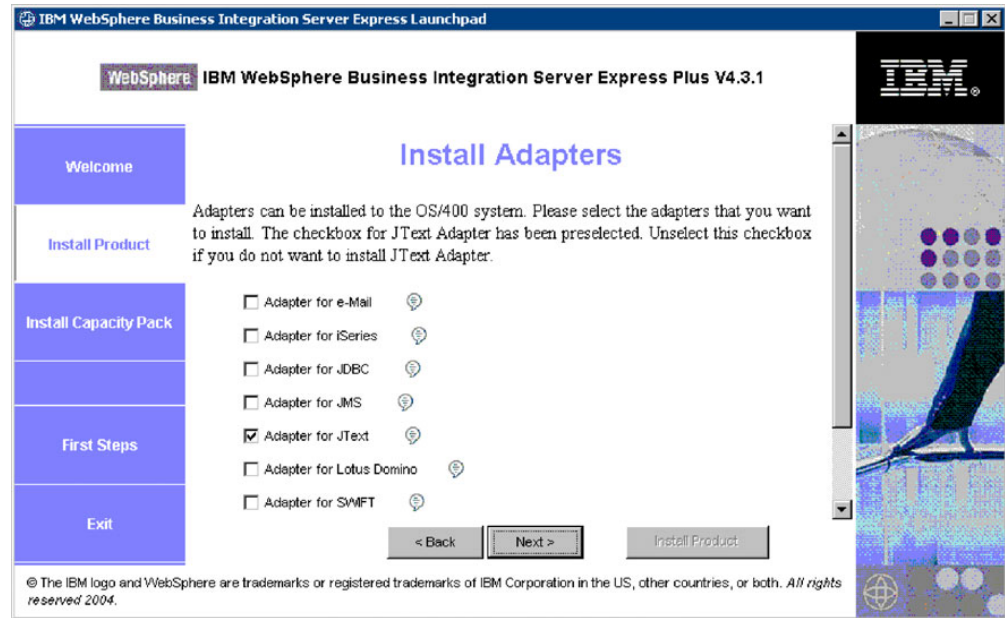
IBM WebSphere Business Integration Server Express Launchpad

WebSphere IBM WebSphere Business Integration Server Express Plus V4.3.1

IBM

Welcome

Install Product

Install Capacity Pack

First Steps

Exit

Install Adapters

Adapters can be installed to the OS/400 system. Please select the adapters that you want to install. The checkbox for JText Adapter has been preselected. Unselect this checkbox if you do not want to install JText Adapter.

☐ Adapter for e-Mail
☐ Adapter for iSeries
☐ Adapter for JDBC
☐ Adapter for JMS
☑ Adapter for JText
☐ Adapter for Lotus Domino
☐ Adapter for SWIFT

< Back | Next > | Install Product

© The IBM logo and WebSphere are trademarks or registered trademarks of IBM Corporation in the US, other countries, or both. *All rights reserved 2004.*